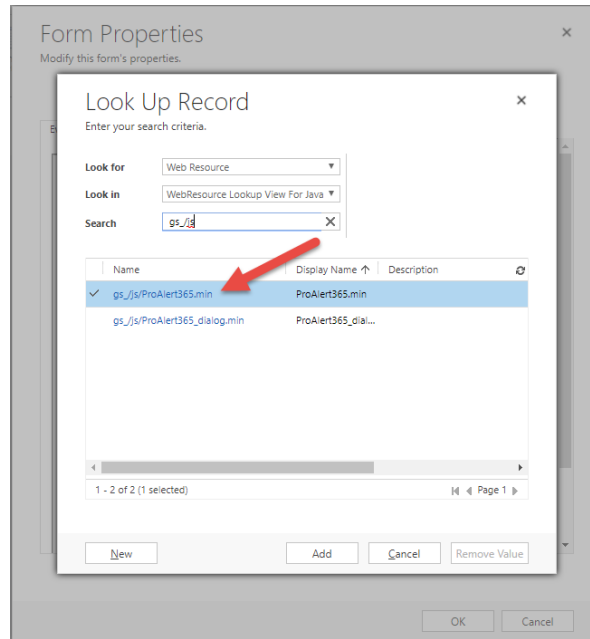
Form Properties
Modify this form's properties.

Look Up Record
Enter your search criteria.

Look for Web Resource
Look in WebResource Lookup View For Java
Search gs_/js

| | Name | Display Name | Description |
|---|---|---|---|
| ✓ | gs_/js/ProAlert365.min | ProAlert365.min | |
| | gs_/js/ProAlert365_dialog.min | ProAlert365_dial... | |

1 - 2 of 2 (1 selected)
Page 1

New
Add
Cancel
Remove Value

OK
Cancel